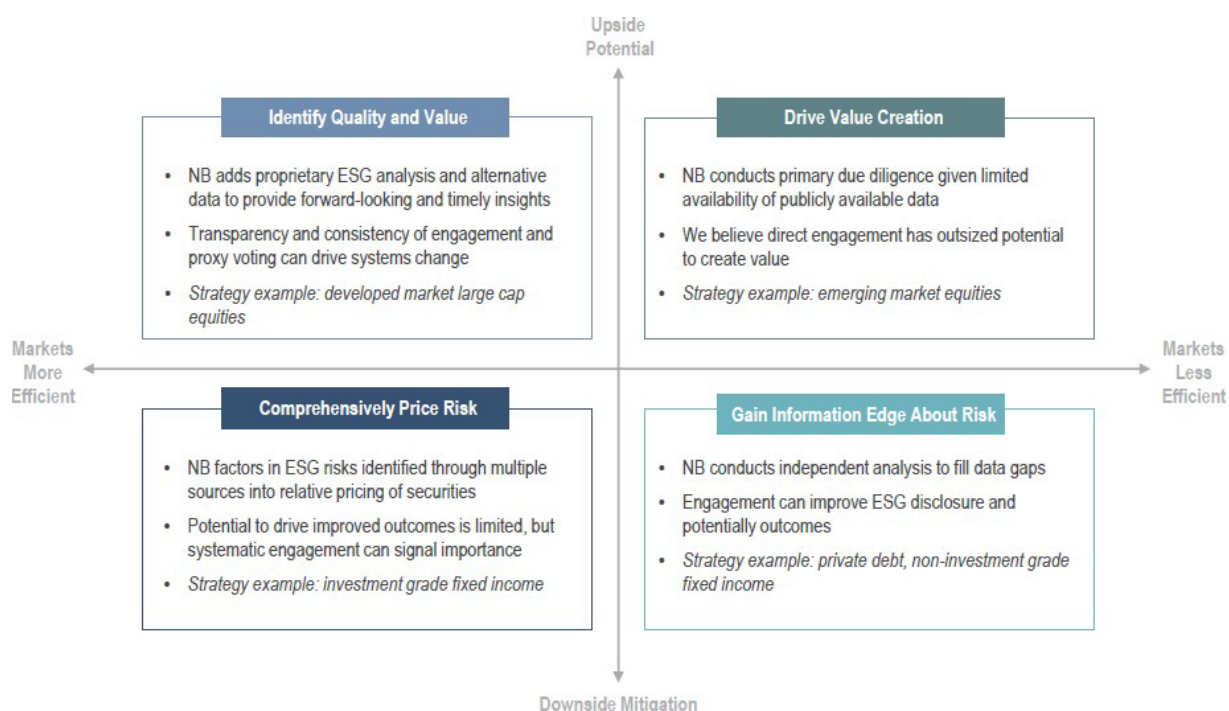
Upside Potential

Identify Quality and Value

• NB adds proprietary ESG analysis and alternative data to provide forward-looking and timely insights

• Transparency and consistency of engagement and proxy voting can drive systems change

• Strategy example: developed market large cap equities

Drive Value Creation

• NB conducts primary due diligence given limited availability of publicly available data

• We believe direct engagement has outsized potential to create value

• Strategy example: emerging market equities

Markets More Efficient

Markets Less Efficient

Comprehensively Price Risk

• NB factors in ESG risks identified through multiple sources into relative pricing of securities

• Potential to drive improved outcomes is limited, but systematic engagement can signal importance

• Strategy example: investment grade fixed income

Gain Information Edge About Risk

• NB conducts independent analysis to fill data gaps

• Engagement can improve ESG disclosure and potentially outcomes

• Strategy example: private debt, non-investment grade fixed income

Downside Mitigation